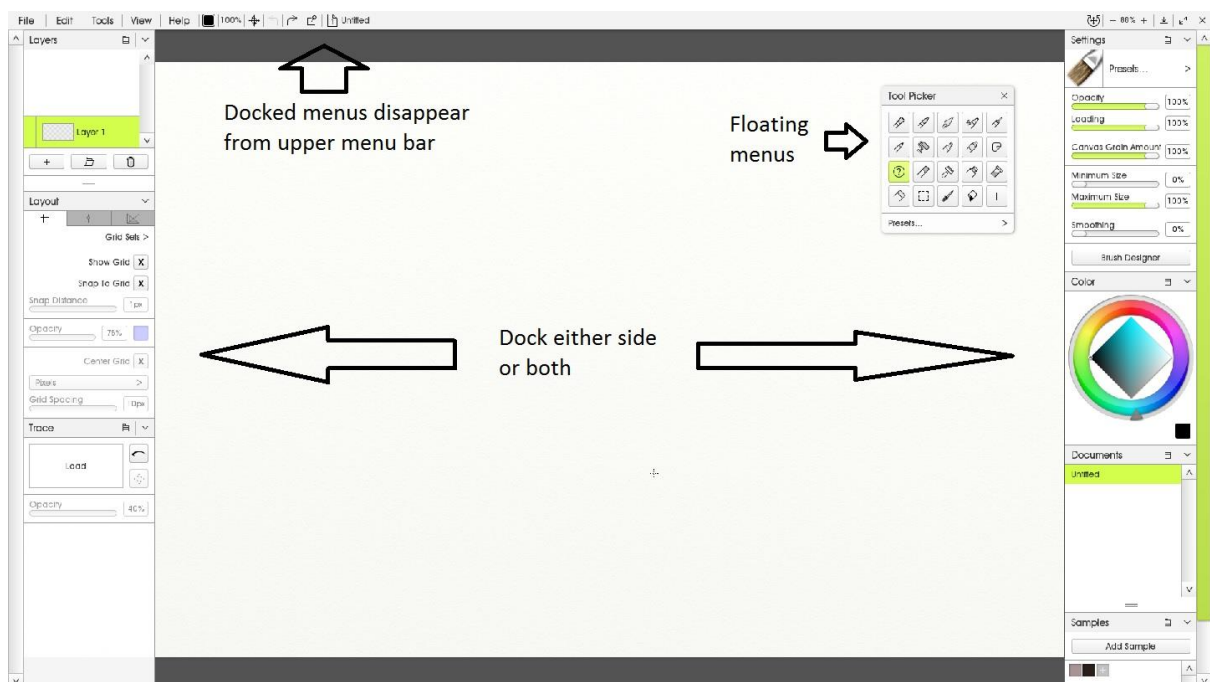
File | Edit | Tools | View | Help | 100% | Untitled

— 88% + |

Layers

Layer 1

Layout

Grid Sets >

Show Grid X

Snap to Grid X

Snap Distance 1px

Opacity 75%

Center Grid X

Pixels >

Grid Spacing 10px

Trace

Load

Opacity 40%

Docked menus disappear from upper menu bar

Tool Picker

Presets... >

Floating menus

Dock either side or both

Settings

Presets... >

Opacity 100%

Loading 100%

Canvas Grain Amount 100%

Minimum Size 0%

Maximum Size 100%

Smoothing 0%

Brush Designer

Color

Documents

Untitled

Samples

Add Sample